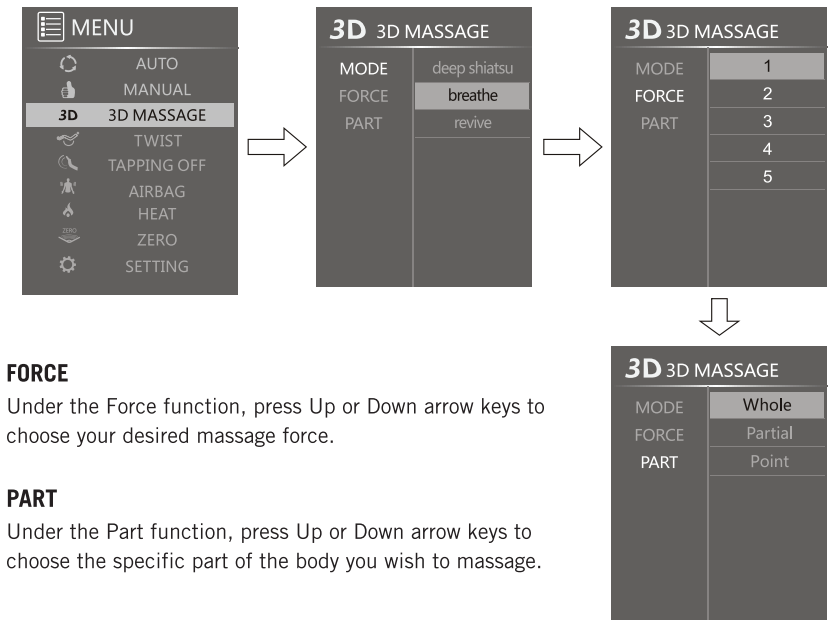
MENU
AUTO
MANUAL
3D 3D MASSAGE
TWIST
TAPPING OFF
AIRBAG
HEAT
ZERO
ZERO
SETTING

3D 3D MASSAGE
MODE
FORCE
PART
deep shiatsu
breathe
revive

3D 3D MASSAGE
MODE
FORCE
PART
1
2
3
4
5

FORCE
Under the Force function, press Up or Down arrow keys to choose your desired massage force.

PART
Under the Part function, press Up or Down arrow keys to choose the specific part of the body you wish to massage.

3D 3D MASSAGE
MODE
FORCE
PART
Whole
Partial
Point